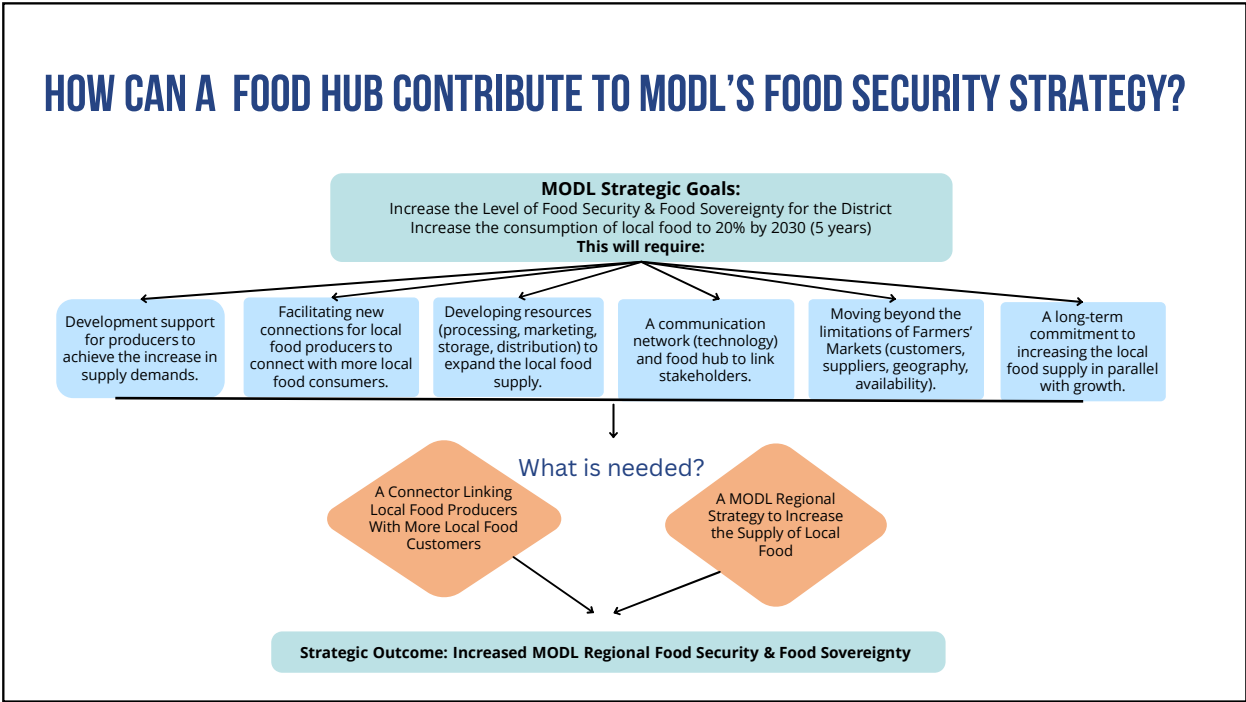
HOW CAN A FOOD HUB CONTRIBUTE TO MODL'S FOOD SECURITY STRATEGY?

**MODL Strategic Goals:**
Increase the Level of Food Security & Food Sovereignty for the District
Increase the consumption of local food to 20% by 2030 (5 years)
**This will require:**

Development support for producers to achieve the increase in supply demands.

Facilitating new connections for local food producers to connect with more local food consumers.

Developing resources (processing, marketing, storage, distribution) to expand the local food supply.

A communication network (technology) and food hub to link stakeholders.

Moving beyond the limitations of Farmers' Markets (customers, suppliers, geography, availability).

A long-term commitment to increasing the local food supply in parallel with growth.

What is needed?

A Connector Linking Local Food Producers With More Local Food Customers

A MODL Regional Strategy to Increase the Supply of Local Food

**Strategic Outcome: Increased MODL Regional Food Security & Food Sovereignty**